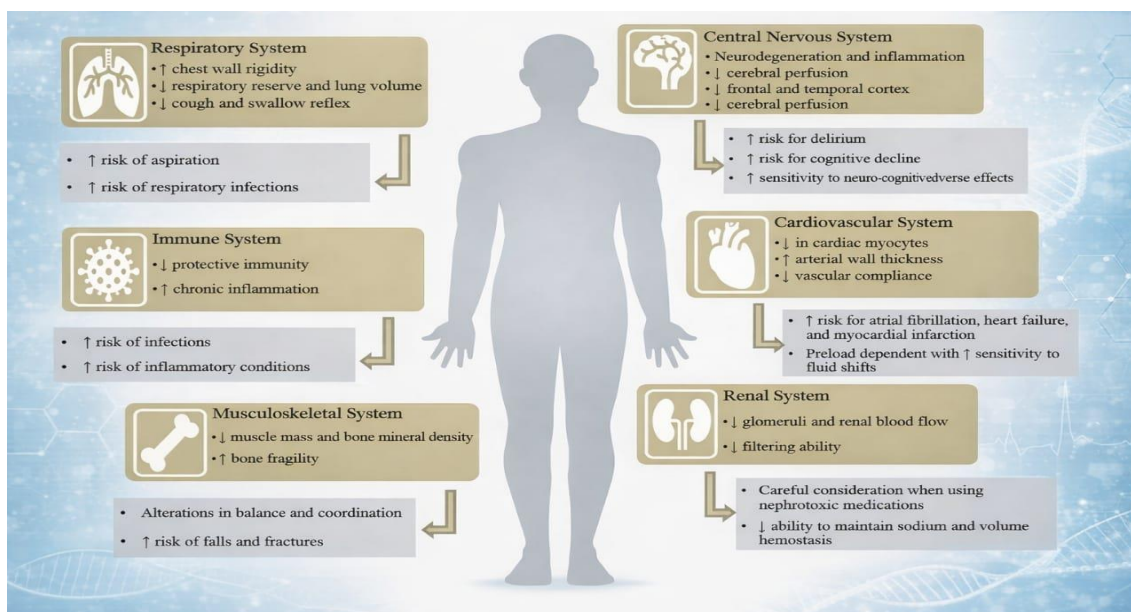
Respiratory System
• ↑ chest wall rigidity
• ↓ respiratory reserve and lung volume
• ↓ cough and swallow reflex

• ↑ risk of aspiration
• ↑ risk of respiratory infections

Immune System
• ↓ protective immunity
• ↑ chronic inflammation

• ↑ risk of infections
• ↑ risk of inflammatory conditions

Musculoskeletal System
• ↓ muscle mass and bone mineral density
• ↑ bone fragility

• Alterations in balance and coordination
• ↑ risk of falls and fractures

Central Nervous System
• Neurodegeneration and inflammation
• ↓ cerebral perfusion
• ↓ frontal and temporal cortex
• ↓ cerebral perfusion

• ↑ risk for delirium
• ↑ risk for cognitive decline
• ↑ sensitivity to neuro-cognitivedverse effects

Cardiovascular System
• ↓ in cardiac myocytes
• ↑ arterial wall thickness
• ↓ vascular compliance

• ↑ risk for atrial fibrillation, heart failure, and myocardial infarction
• Preload dependent with ↑ sensitivity to fluid shifts

Renal System
• ↓ glomeruli and renal blood flow
• ↓ filtering ability

• Careful consideration when using nephrotoxic medications
• ↓ ability to maintain sodium and volume hemostasis